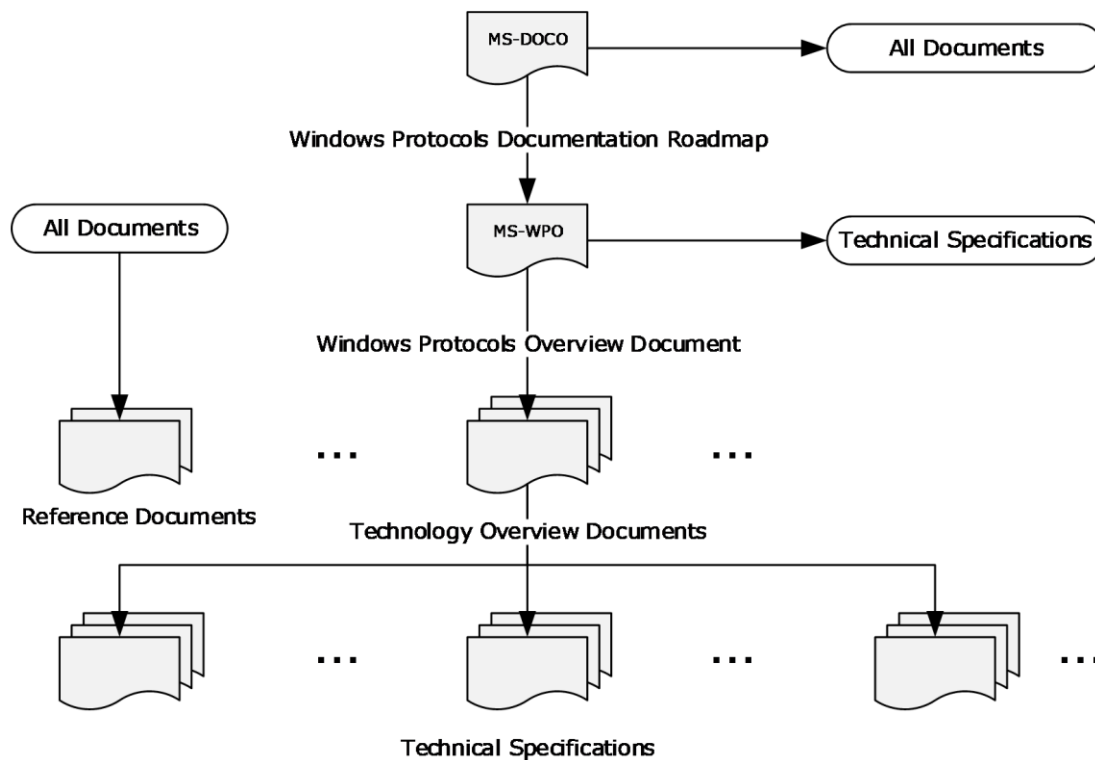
MS-DOCO

All Documents

Windows Protocols Documentation Roadmap

All Documents

MS-WPO

Technical Specifications

Windows Protocols Overview Document

...

...

Reference Documents

Technology Overview Documents

...

...

...

Technical Specifications